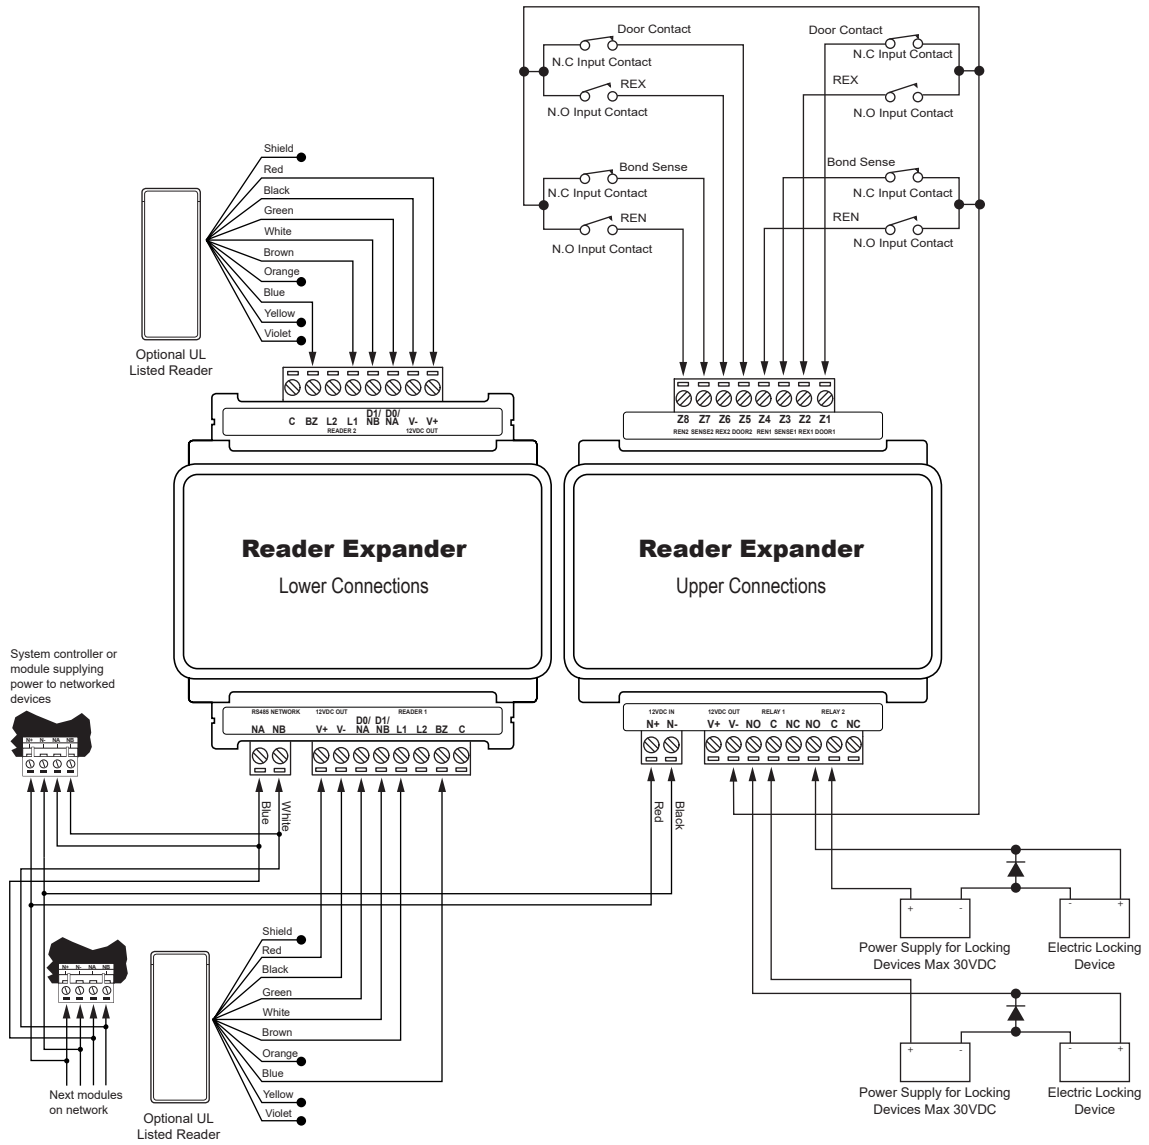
Door Contact
N.C Input Contact
REX
N.O Input Contact
Bond Sense
N.C Input Contact
REN
N.O Input Contact

Door Contact
N.C Input Contact
REX
N.O Input Contact
Bond Sense
N.C Input Contact
REN
N.O Input Contact

Shield
Red
Black
Green
White
Brown
Orange
Blue
Yellow
Violet

Optional UL Listed Reader

C BZ L2 L1 D1/ NB D0/ NA V- V+
READER 2 12VDC OUT

Z8 Z7 Z6 Z5 Z4 Z3 Z2 Z1
REN2 SENSE2 REX2 DOOR2 REN1 SENSE1 REX1 DOOR1

Reader Expander
Lower Connections

Reader Expander
Upper Connections

System controller or module supplying power to networked devices

N+ N- NA NB

RS485 NETWORK 12VDC OUT READER 1
NA NB V+ V- D0/ NA D1/ NB L1 L2 BZ C

12VDC IN 12VDC OUT RELAY 1 RELAY 2
N+ N- V+ V- NO C NC NO C NC

Blue
White
Red
Black

N+ N- NA NB

Shield
Red
Black
Green
White
Brown
Orange
Blue
Yellow
Violet

Next modules on network

Optional UL Listed Reader

+ -
Power Supply for Locking Devices Max 30VDC
- +
Electric Locking Device

+ -
Power Supply for Locking Devices Max 30VDC
- +
Electric Locking Device